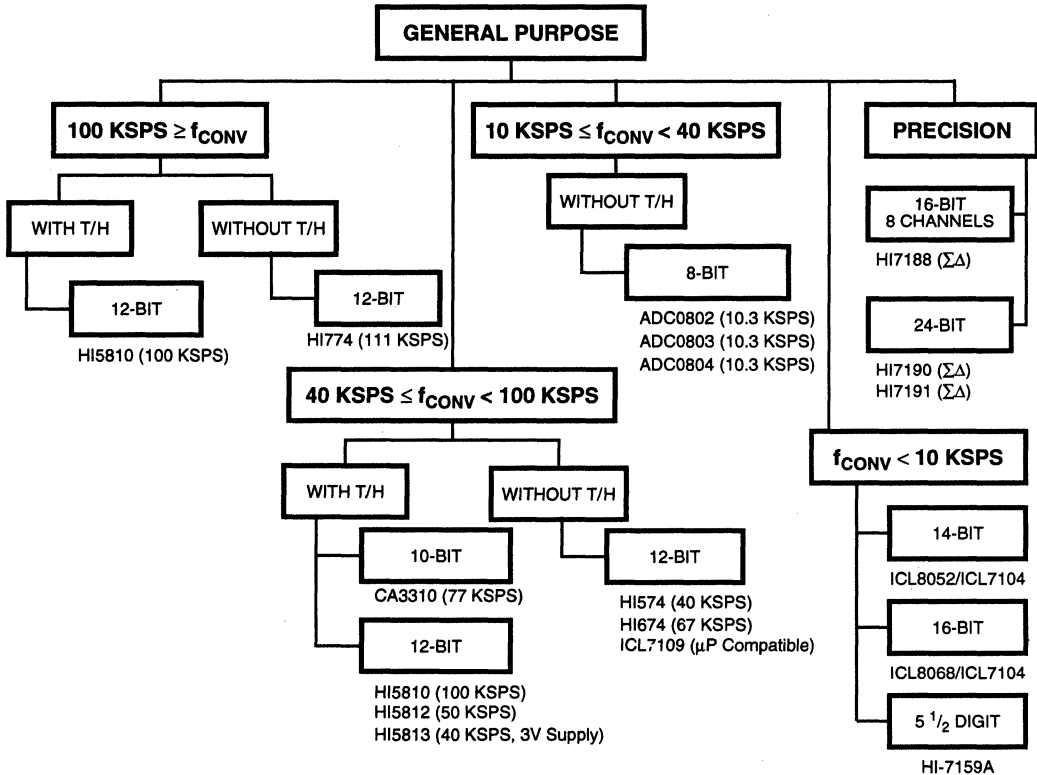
GENERAL PURPOSE

100 KSPS ≥ $f_{CONV}$

WITH T/H

WITHOUT T/H

12-BIT

HI5810 (100 KSPS)

12-BIT

HI774 (111 KSPS)

10 KSPS ≤ $f_{CONV}$ < 40 KSPS

WITHOUT T/H

8-BIT

ADC0802 (10.3 KSPS)
ADC0803 (10.3 KSPS)
ADC0804 (10.3 KSPS)

PRECISION

16-BIT 8 CHANNELS

HI7188 ($\Sigma\Delta$)

24-BIT

HI7190 ($\Sigma\Delta$)
HI7191 ($\Sigma\Delta$)

40 KSPS ≤ $f_{CONV}$ < 100 KSPS

WITH T/H

WITHOUT T/H

10-BIT

CA3310 (77 KSPS)

12-BIT

HI5810 (100 KSPS)
HI5812 (50 KSPS)
HI5813 (40 KSPS, 3V Supply)

12-BIT

HI574 (40 KSPS)
HI674 (67 KSPS)
ICL7109 (μP Compatible)

$f_{CONV}$ < 10 KSPS

14-BIT

ICL8052/ICL7104

16-BIT

ICL8068/ICL7104

5 $^1/_2$ DIGIT

HI-7159A